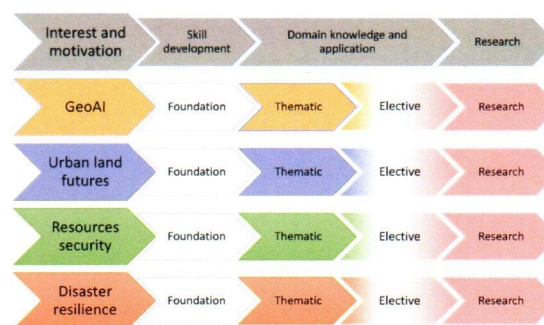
Interest and motivation

Skill development

Domain knowledge and application

Research

GeoAI

Foundation

Thematic

Elective

Research

Urban land futures

Foundation

Thematic

Elective

Research

Resources security

Foundation

Thematic

Elective

Research

Disaster resilience

Foundation

Thematic

Elective

Research